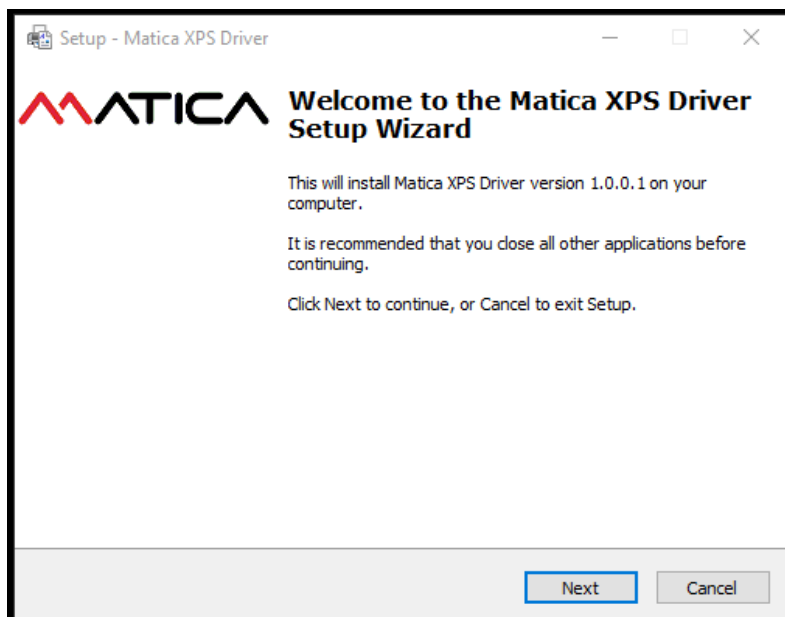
Setup - Matica XPS Driver

MATICA

Welcome to the Matica XPS Driver Setup Wizard

This will install Matica XPS Driver version 1.0.0.1 on your computer.

It is recommended that you close all other applications before continuing.

Click Next to continue, or Cancel to exit Setup.

Next

Cancel